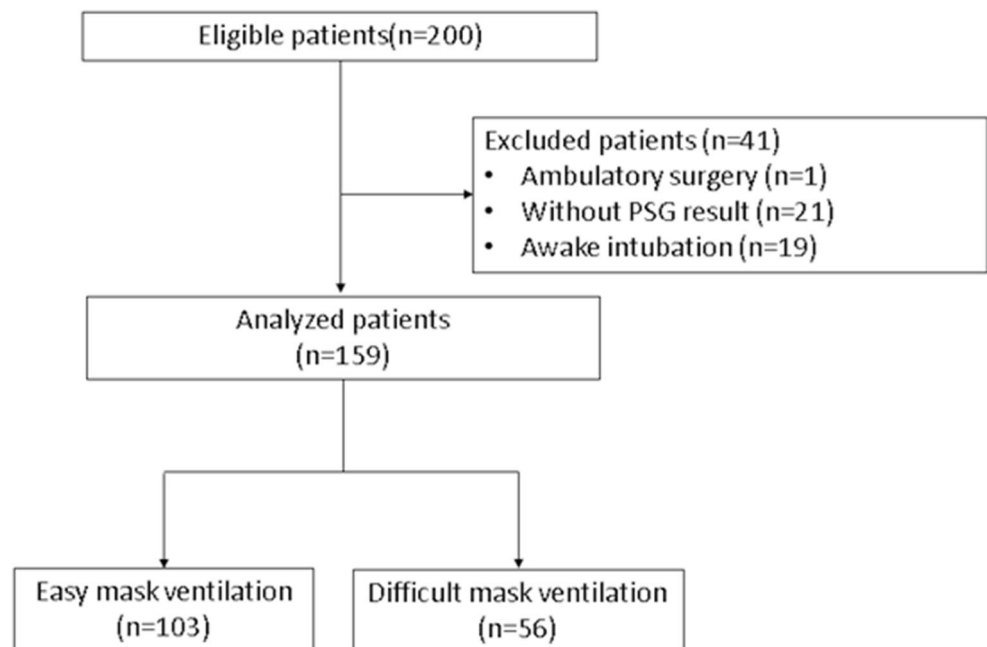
Eligible patients(n=200)

Excluded patients (n=41)
• Ambulatory surgery (n=1)
• Without PSG result (n=21)
• Awake intubation (n=19)

Analyzed patients
(n=159)

Easy mask ventilation
(n=103)

Difficult mask ventilation
(n=56)